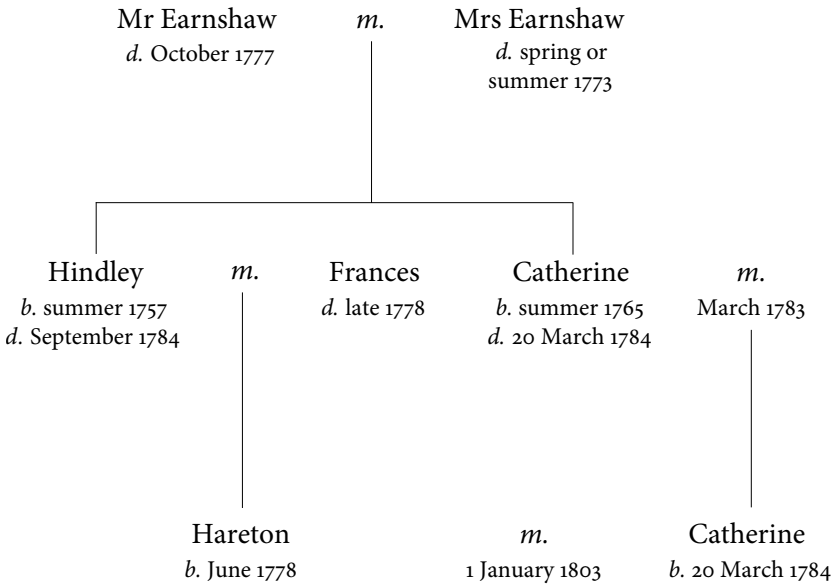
Mr Earnshaw
*d.* October 1777

*m.*

Mrs Earnshaw
*d.* spring or summer 1773

Hindley
*b.* summer 1757
*d.* September 1784

*m.*

Frances
*d.* late 1778

Catherine
*b.* summer 1765
*d.* 20 March 1784

*m.*
March 1783

Hareton
*b.* June 1778

*m.*
1 January 1803

Catherine
*b.* 20 March 1784